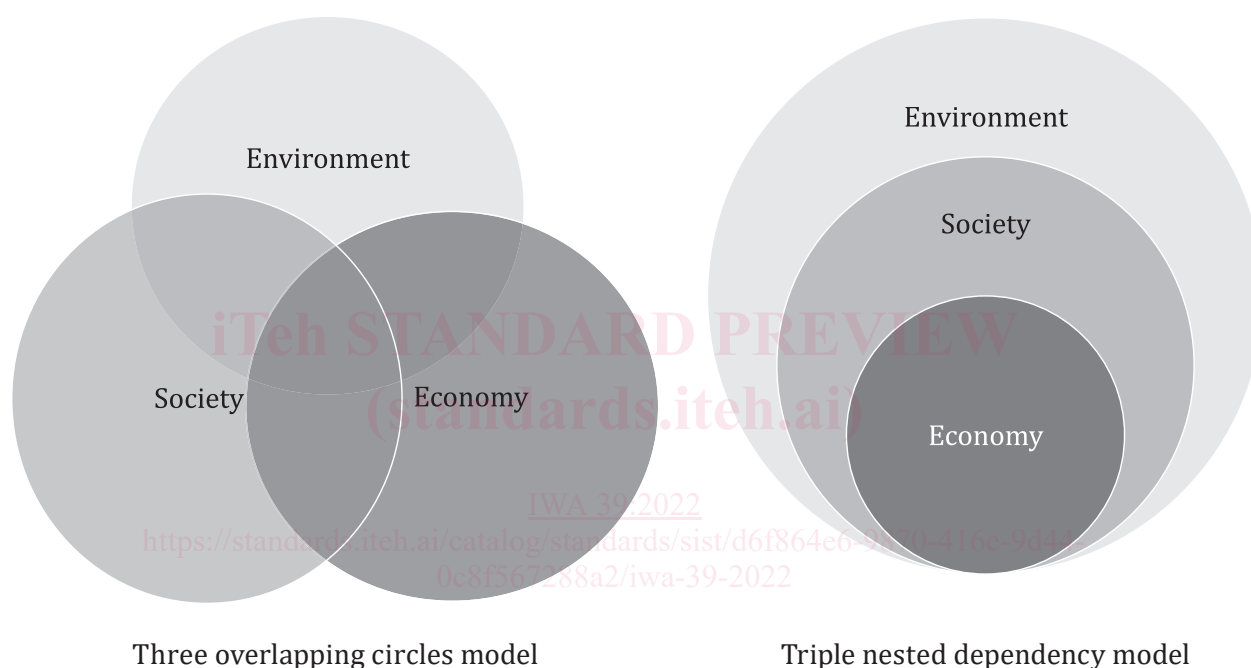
Environment

Society

Economy

Environment

Society

Economy

iTeh STANDARD PREVIEW
(standards.iteh.ai)

IWA 39:2022
https://standards.iteh.ai/catalog/standards/sist/d6f864e6-9870-416c-9d44-0c8f567288a2/iwa-39-2022

Three overlapping circles model

Triple nested dependency model